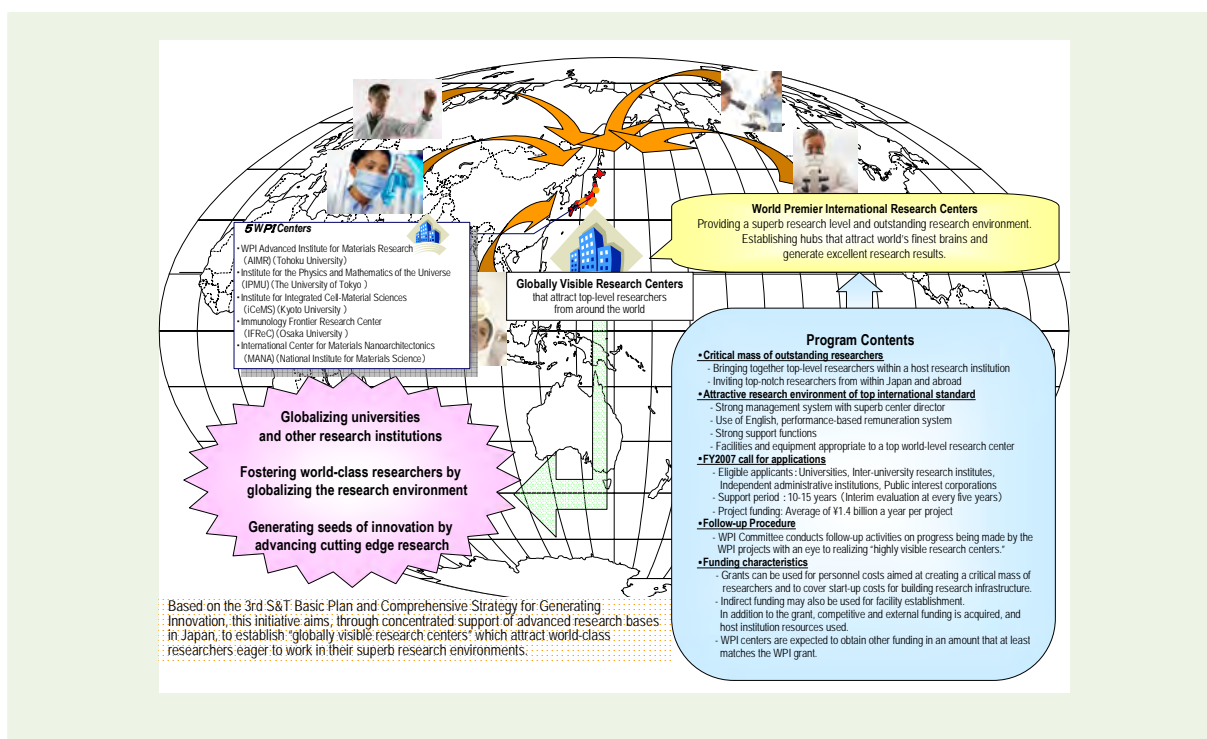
5 WPI Centers

・WPI Advanced Institute for Materials Research (AIMR) (Tohoku University)
・Institute for the Physics and Mathematics of the Universe (IPMU) (The University of Tokyo)
・Institute for Integrated Cell-Material Sciences (iCeMS) (Kyoto University)
・Immunology Frontier Research Center (IFReC) (Osaka University)
・International Center for Materials Nanoarchitectonics (MANA) (National Institute for Materials Science)

World Premier International Research Centers
Providing a superb research level and outstanding research environment. Establishing hubs that attract world's finest brains and generate excellent research results.

Globally Visible Research Centers
that attract top-level researchers from around the world

Globalizing universities and other research institutions

Fostering world-class researchers by globalizing the research environment

Generating seeds of innovation by advancing cutting edge research

Program Contents
•Critical mass of outstanding researchers
- Bringing together top-level researchers within a host research institution
- Inviting top-notch researchers from within Japan and abroad
•Attractive research environment of top international standard
- Strong management system with superb center director
- Use of English, performance-based remuneration system
- Strong support functions
- Facilities and equipment appropriate to a top world-level research center
•FY2007 call for applications
- Eligible applicants : Universities, Inter-university research institutes, Independent administrative institutions, Public interest corporations
- Support period : 10-15 years (Interim evaluation at every five years)
- Project funding: Average of ¥1.4 billion a year per project
•Follow-up Procedure
- WPI Committee conducts follow-up activities on progress being made by the WPI projects with an eye to realizing "highly visible research centers."
•Funding characteristics
- Grants can be used for personnel costs aimed at creating a critical mass of researchers and to cover start-up costs for building research infrastructure.
- Indirect funding may also be used for facility establishment. In addition to the grant, competitive and external funding is acquired, and host institution resources used.
- WPI centers are expected to obtain other funding in an amount that at least matches the WPI grant.

Based on the 3rd S&T Basic Plan and Comprehensive Strategy for Generating Innovation, this initiative aims, through concentrated support of advanced research bases in Japan, to establish "globally visible research centers" which attract world-class researchers eager to work in their superb research environments.